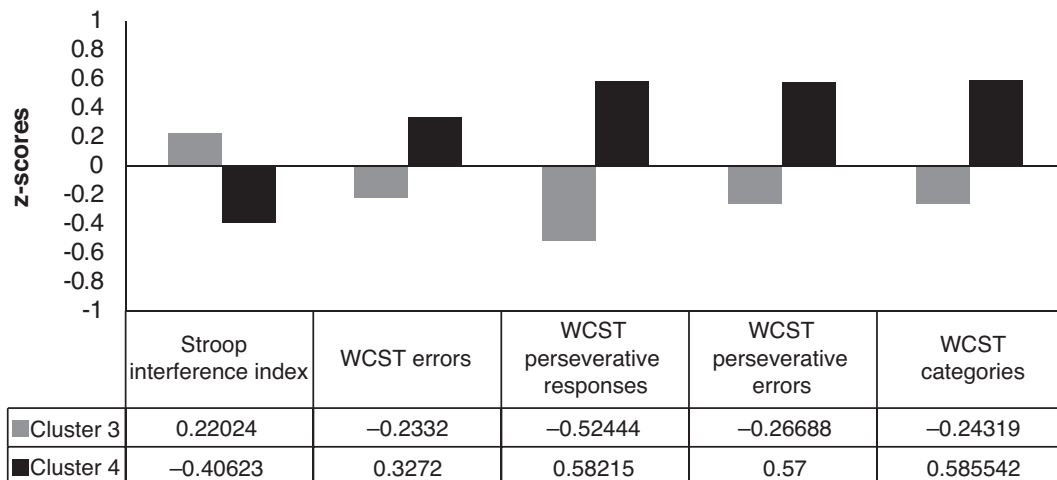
1
0.8
0.6
0.4
0.2
0
-0.2
-0.4
-0.6
-0.8
-1

z-scores

| | Stroop interference index | WCST errors | WCST perseverative responses | WCST perseverative errors | WCST categories |
|---|---|---|---|---|---|
| Cluster 3 | 0.22024 | –0.2332 | –0.52444 | –0.26688 | –0.24319 |
| Cluster 4 | –0.40623 | 0.3272 | 0.58215 | 0.57 | 0.585542 |